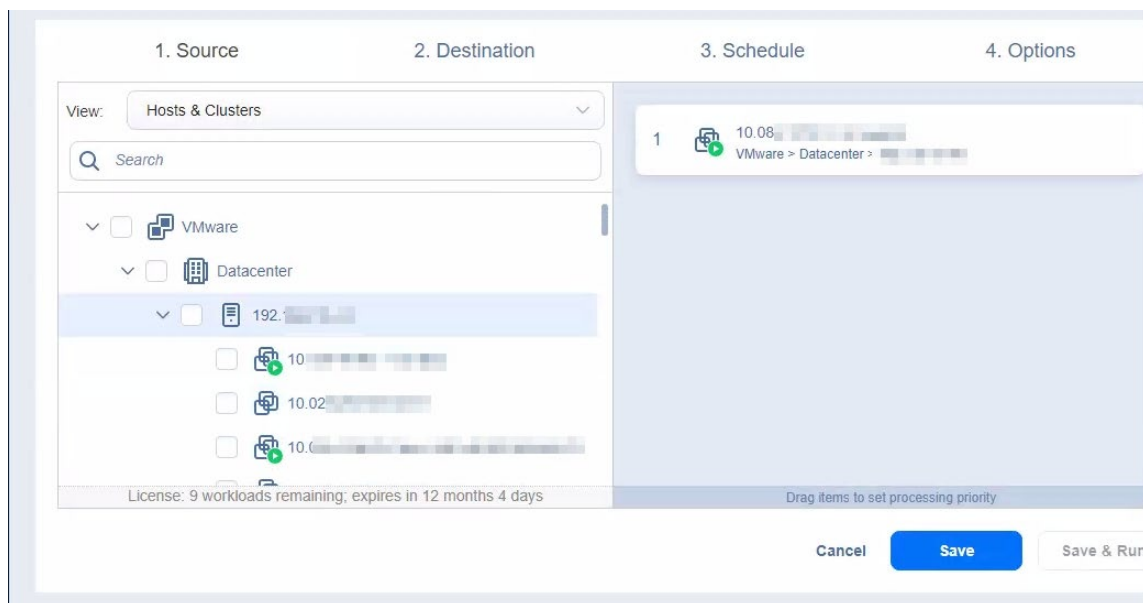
1. Source
2. Destination
3. Schedule
4. Options

View: Hosts & Clusters

Search

VMware
Datacenter
192.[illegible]
10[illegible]
10.02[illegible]
10.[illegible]

License: 9 workloads remaining; expires in 12 months 4 days

1 10.08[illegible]
VMware > Datacenter > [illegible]

Drag items to set processing priority

Cancel
Save
Save & Ru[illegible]